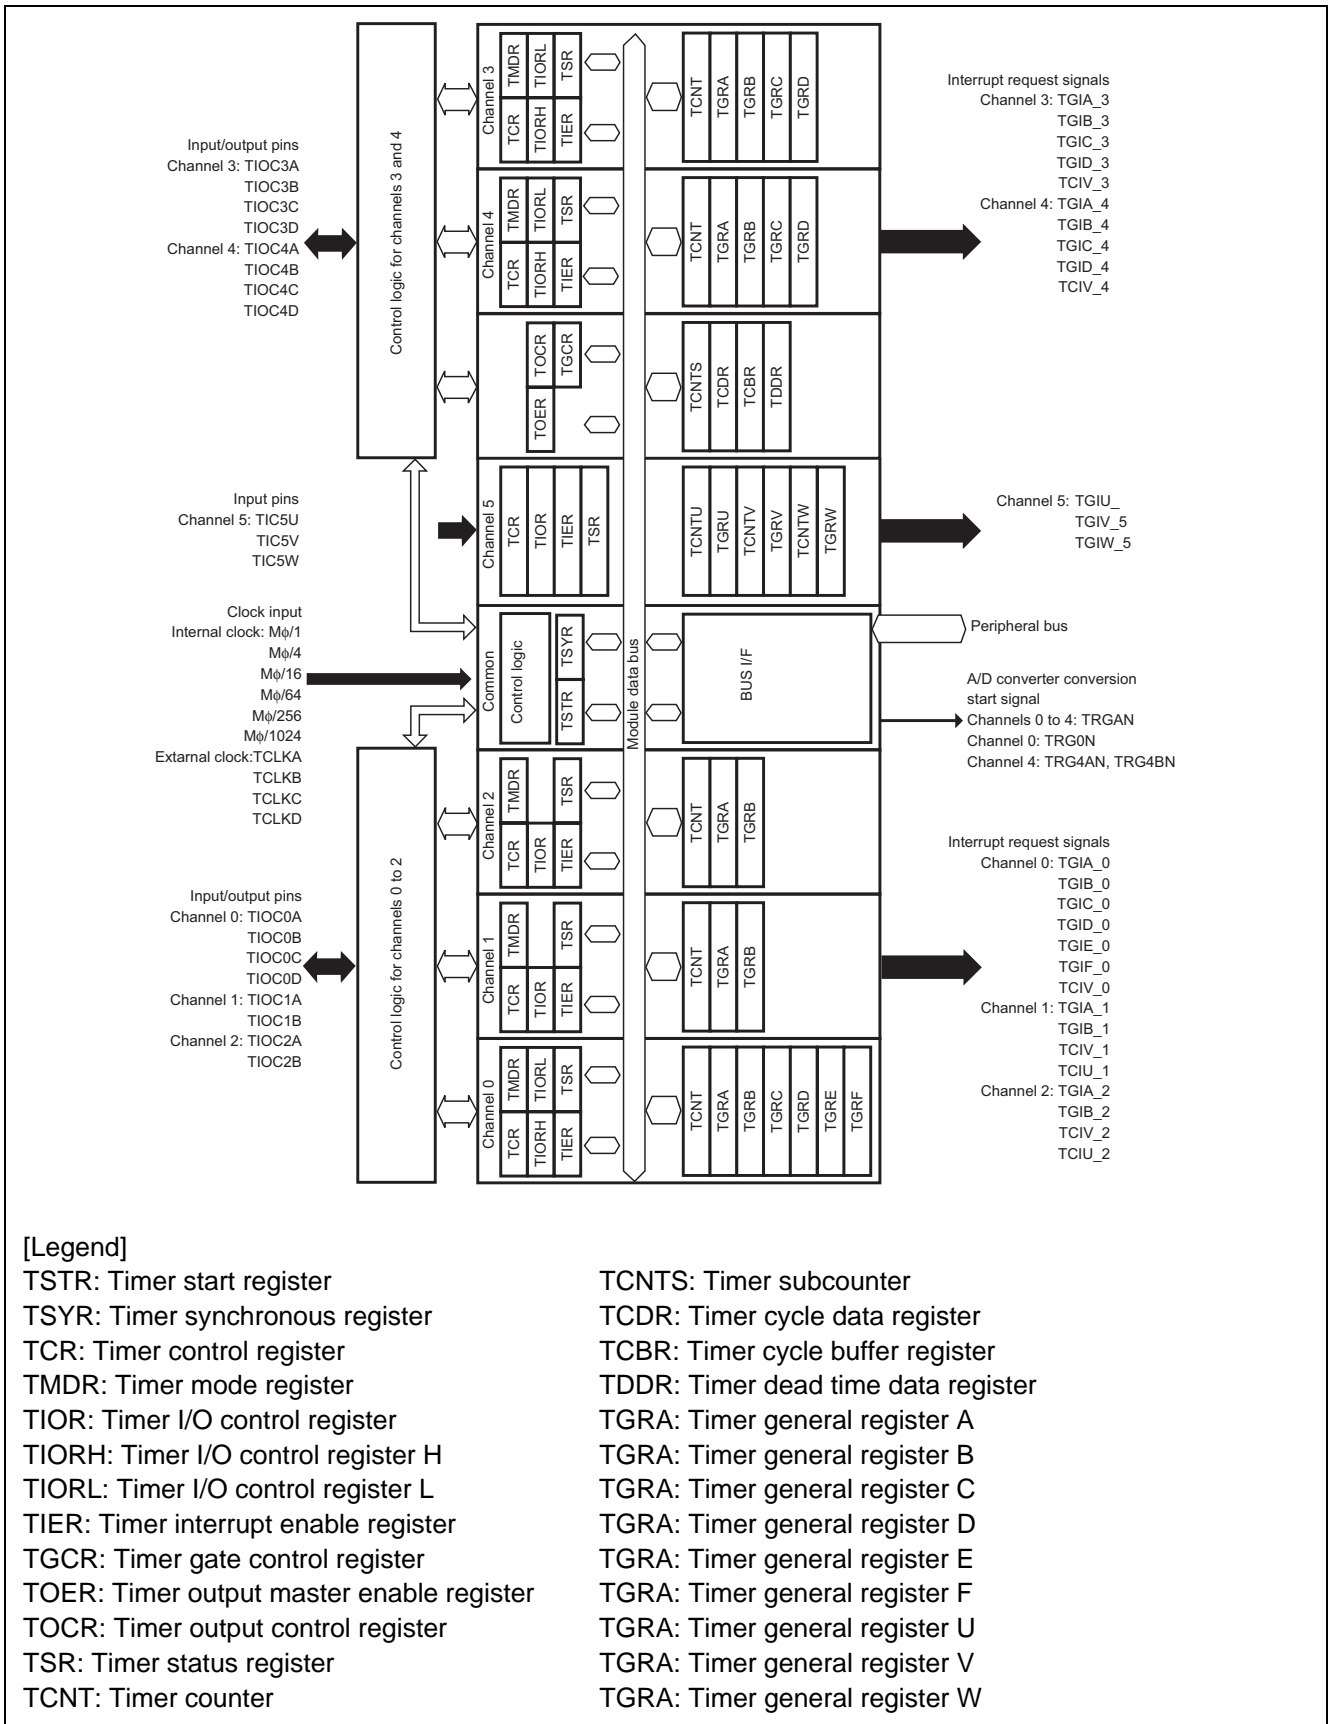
Input/output pins
Channel 3: TIOC3A
TIOC3B
TIOC3C
TIOC3D
Channel 4: TIOC4A
TIOC4B
TIOC4C
TIOC4D

Control logic for channels 3 and 4

Channel 3
TMDR
TIORL
TSR
TCR
TIORH
TIER
TCNT
TGRA
TGRB
TGRC
TGRD

Channel 4
TMDR
TIORL
TSR
TCR
TIORH
TIER
TCNT
TGRA
TGRB
TGRC
TGRD

TOCR
TGCR
TOER
TCNTS
TCDR
TCBR
TDDR

Interrupt request signals
Channel 3: TGIA_3
TGIB_3
TGIC_3
TGID_3
TCIV_3
Channel 4: TGIA_4
TGIB_4
TGIC_4
TGID_4
TCIV_4

Input pins
Channel 5: TIC5U
TIC5V
TIC5W

Channel 5
TCR
TIOR
TIER
TSR
TCNTU
TGRU
TCNTV
TGRV
TCNTW
TGRW

Channel 5: TGIU_
TGIV_5
TGIW_5

Clock input
Internal clock: Mϕ/1
Mϕ/4
Mϕ/16
Mϕ/64
Mϕ/256
Mϕ/1024
Extarnal clock:TCLKA
TCLKB
TCLKC
TCLKD

Common
Control logic
TSYR
TSTR
Module data bus
BUS I/F

Peripheral bus

A/D converter conversion start signal
Channels 0 to 4: TRGAN
Channel 0: TRG0N
Channel 4: TRG4AN, TRG4BN

Input/output pins
Channel 0: TIOC0A
TIOC0B
TIOC0C
TIOC0D
Channel 1: TIOC1A
TIOC1B
Channel 2: TIOC2A
TIOC2B

Control logic for channels 0 to 2

Channel 2
TMDR
TSR
TCR
TIOR
TIER
TCNT
TGRA
TGRB

Channel 1
TMDR
TSR
TCR
TIOR
TIER
TCNT
TGRA
TGRB

Channel 0
TMDR
TIORL
TSR
TCR
TIORH
TIER
TCNT
TGRA
TGRB
TGRC
TGRD
TGRE
TGRF

Interrupt request signals
Channel 0: TGIA_0
TGIB_0
TGIC_0
TGID_0
TGIE_0
TGIF_0
TCIV_0
Channel 1: TGIA_1
TGIB_1
TCIV_1
TCIU_1
Channel 2: TGIA_2
TGIB_2
TCIV_2
TCIU_2

[Legend]
TSTR: Timer start register
TSYR: Timer synchronous register
TCR: Timer control register
TMDR: Timer mode register
TIOR: Timer I/O control register
TIORH: Timer I/O control register H
TIORL: Timer I/O control register L
TIER: Timer interrupt enable register
TGCR: Timer gate control register
TOER: Timer output master enable register
TOCR: Timer output control register
TSR: Timer status register
TCNT: Timer counter

TCNTS: Timer subcounter
TCDR: Timer cycle data register
TCBR: Timer cycle buffer register
TDDR: Timer dead time data register
TGRA: Timer general register A
TGRA: Timer general register B
TGRA: Timer general register C
TGRA: Timer general register D
TGRA: Timer general register E
TGRA: Timer general register F
TGRA: Timer general register U
TGRA: Timer general register V
TGRA: Timer general register W